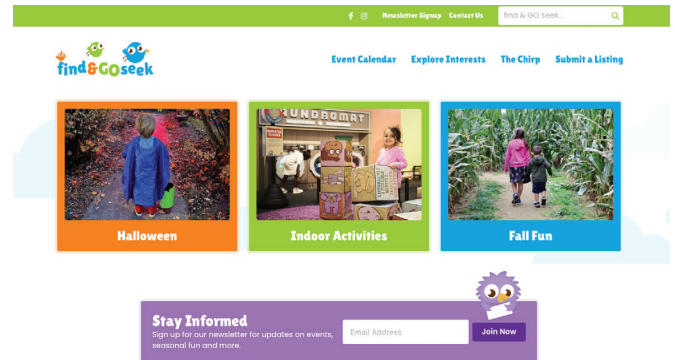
f Newsletter Signup Contact Us find & GO seek...

find&GOseek

Event Calendar Explore Interests The Chirp Submit a Listing

UNDROMAT

Halloween

Indoor Activities

Fall Fun

Stay Informed
Sign up for our newsletter for updates on events, seasonal fun and more.

Email Address

Join Now